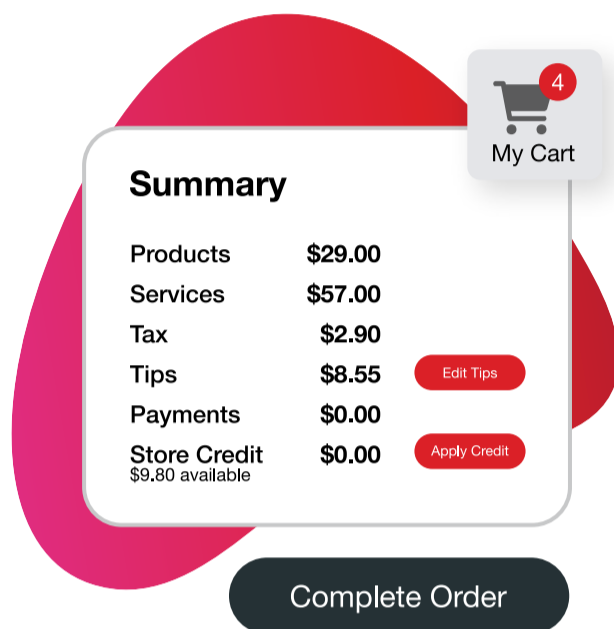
4
My Cart

Summary

| | | |
|---|---|---|
| Products | $29.00 | |
| Services | $57.00 | |
| Tax | $2.90 | |
| Tips | $8.55 | Edit Tips |
| Payments | $0.00 | |
| Store Credit<br>$9.80 available | $0.00 | Apply Credit |

Complete Order